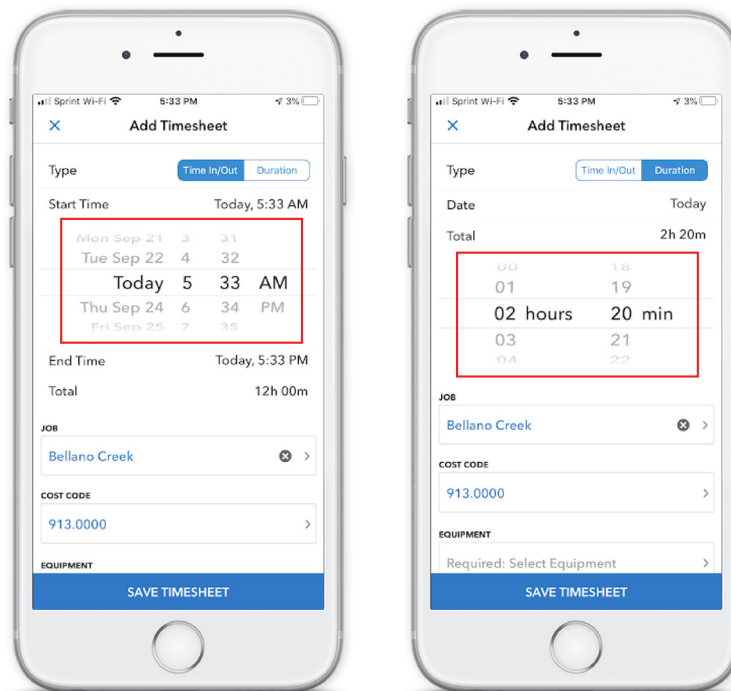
Sprint Wi-Fi 5:33 PM 3%

Add Timesheet

Type Time In/Out Duration

Start Time Today, 5:33 AM

Mon Sep 21 3 31
Tue Sep 22 4 32
Today 5 33 AM
Thu Sep 24 6 34 PM
Fri Sep 25 7 35

End Time Today, 5:33 PM

Total 12h 00m

JOB

Bellano Creek

COST CODE

913.0000

EQUIPMENT

SAVE TIMESHEET

Sprint Wi-Fi 5:33 PM 3%

Add Timesheet

Type Time In/Out Duration

Date Today

Total 2h 20m

00 18
01 19
02 hours 20 min
03 21
04 22

JOB

Bellano Creek

COST CODE

913.0000

EQUIPMENT

Required: Select Equipment

SAVE TIMESHEET